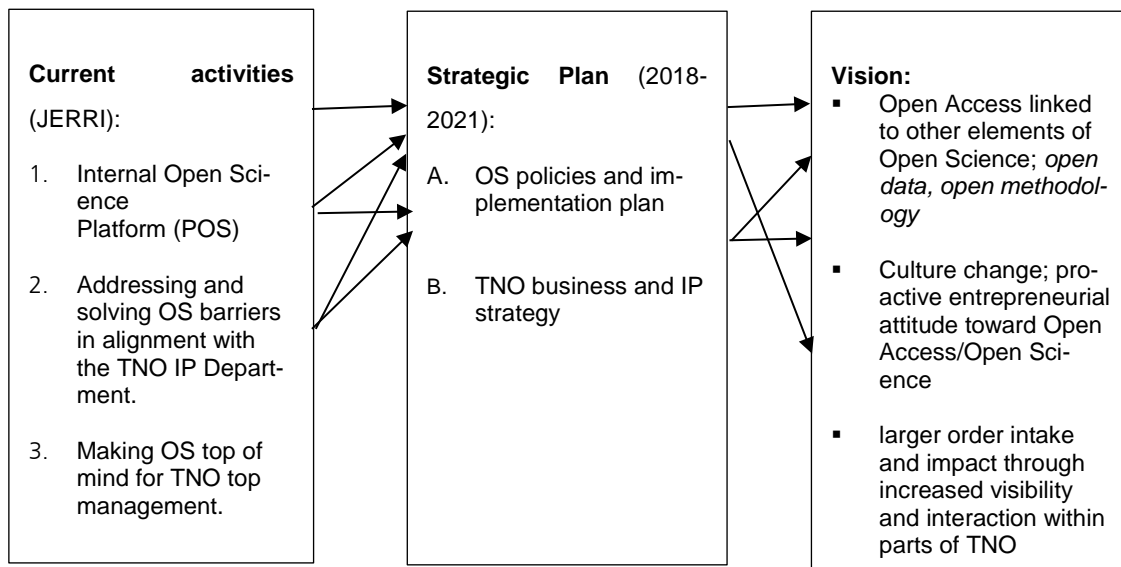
**Current activities** (JERRI):

1. Internal Open Science Platform (POS)

2. Addressing and solving OS barriers in alignment with the TNO IP Department.

3. Making OS top of mind for TNO top management.

**Strategic Plan** (2018-2021):

A. OS policies and implementation plan

B. TNO business and IP strategy

**Vision:**

▪ Open Access linked to other elements of Open Science; *open data, open methodology*

▪ Culture change; proactive entrepreneurial attitude toward Open Access/Open Science

▪ larger order intake and impact through increased visibility and interaction within parts of TNO